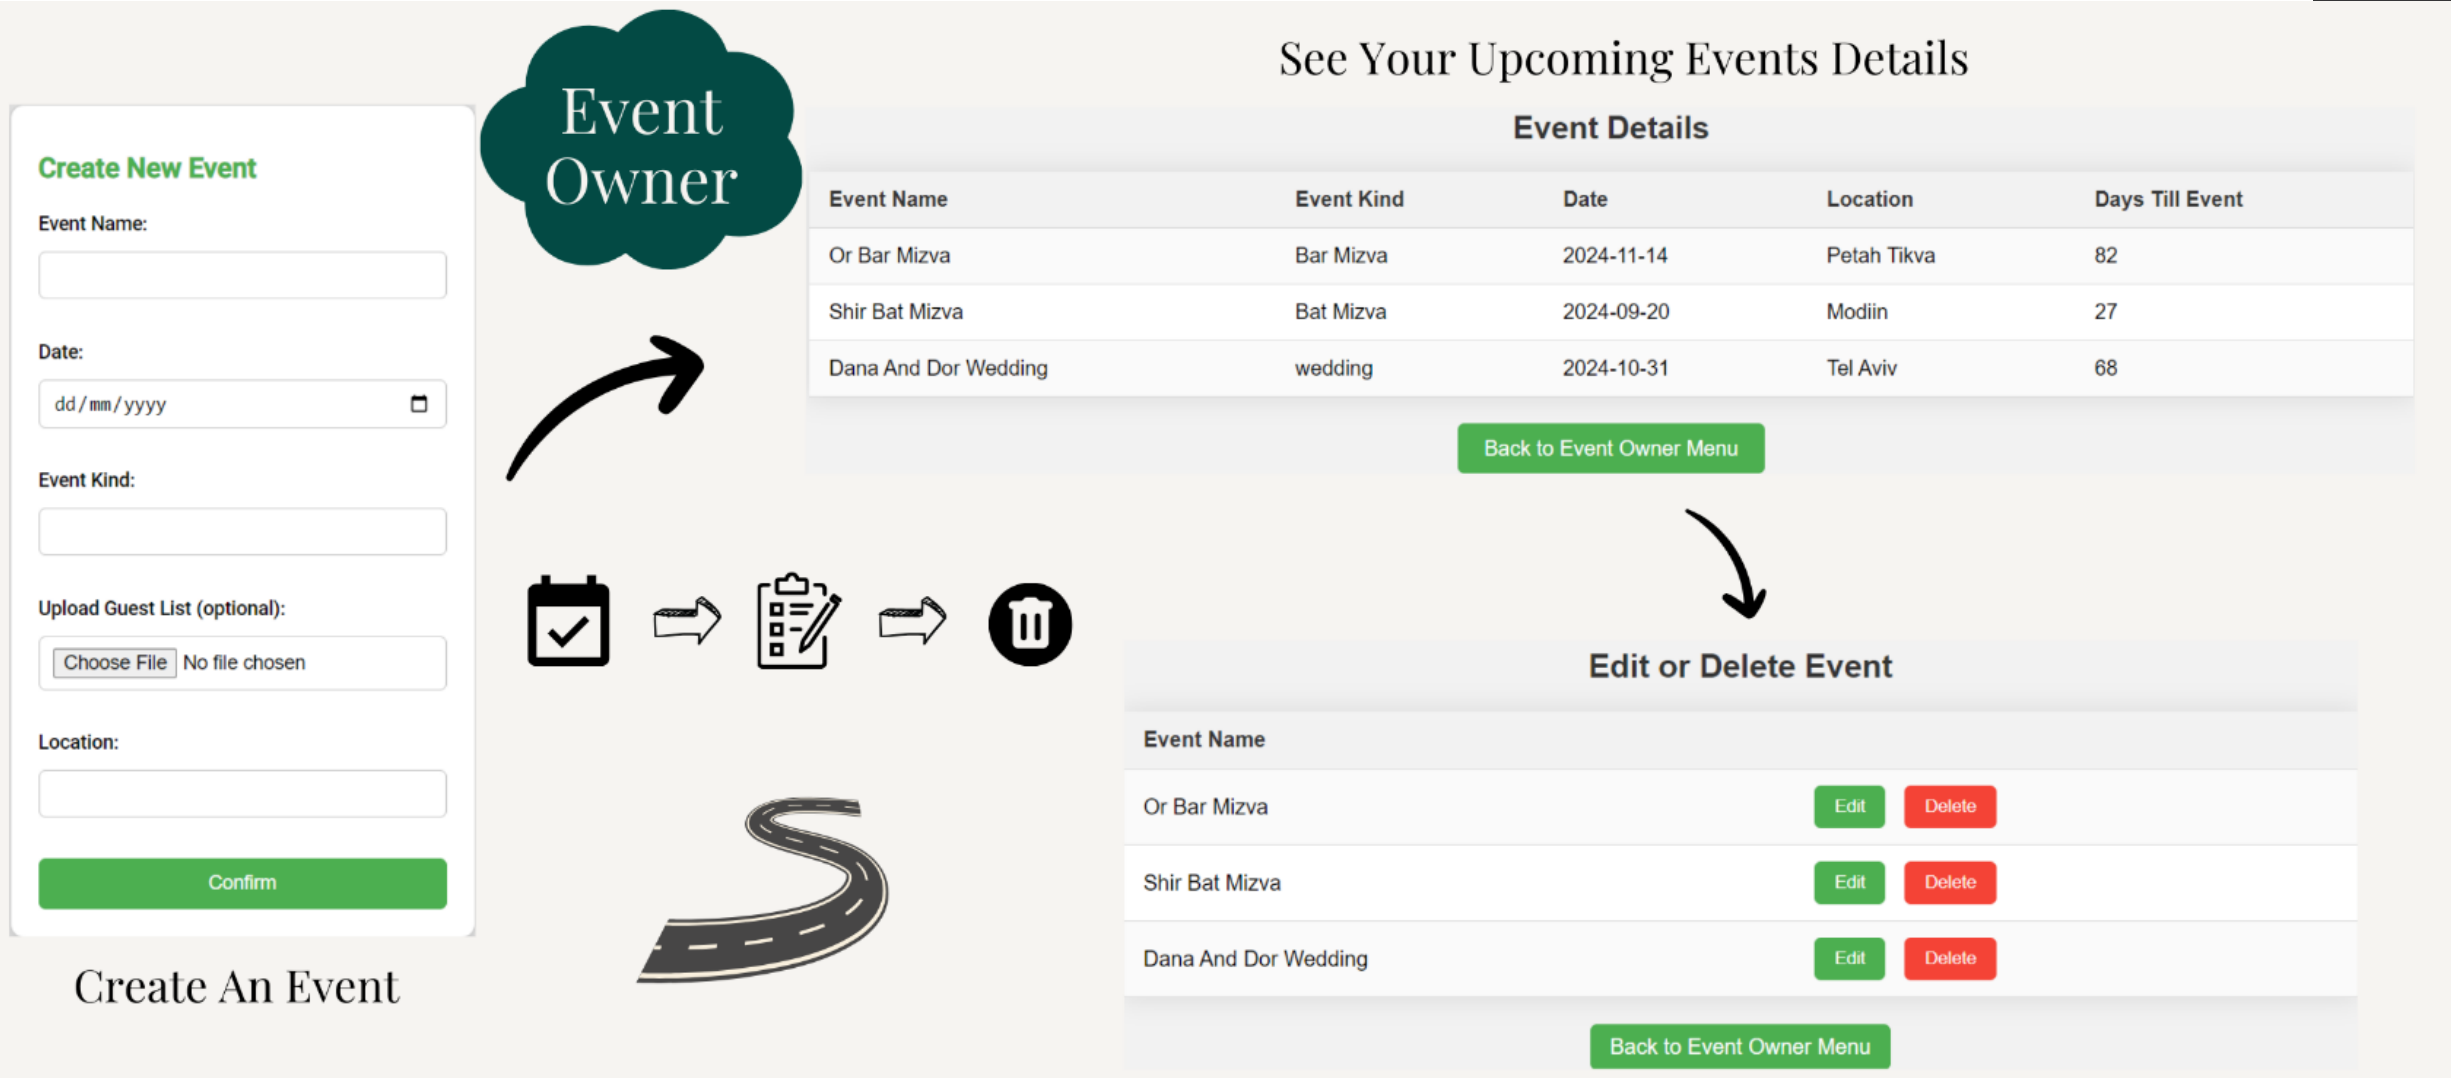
Create New Event

Event Name:

Date:

dd/mm/yyyy

Event Kind:

Upload Guest List (optional):

Choose File No file chosen

Location:

Confirm

Create An Event

Event Owner

See Your Upcoming Events Details

Event Details

| Event Name | Event Kind | Date | Location | Days Till Event |
|---|---|---|---|---|
| Or Bar Mizva | Bar Mizva | 2024-11-14 | Petah Tikva | 82 |
| Shir Bat Mizva | Bat Mizva | 2024-09-20 | Modiin | 27 |
| Dana And Dor Wedding | wedding | 2024-10-31 | Tel Aviv | 68 |

Back to Event Owner Menu

Edit or Delete Event

| Event Name | | |
|---|---|---|
| Or Bar Mizva | Edit | Delete |
| Shir Bat Mizva | Edit | Delete |
| Dana And Dor Wedding | Edit | Delete |

Back to Event Owner Menu